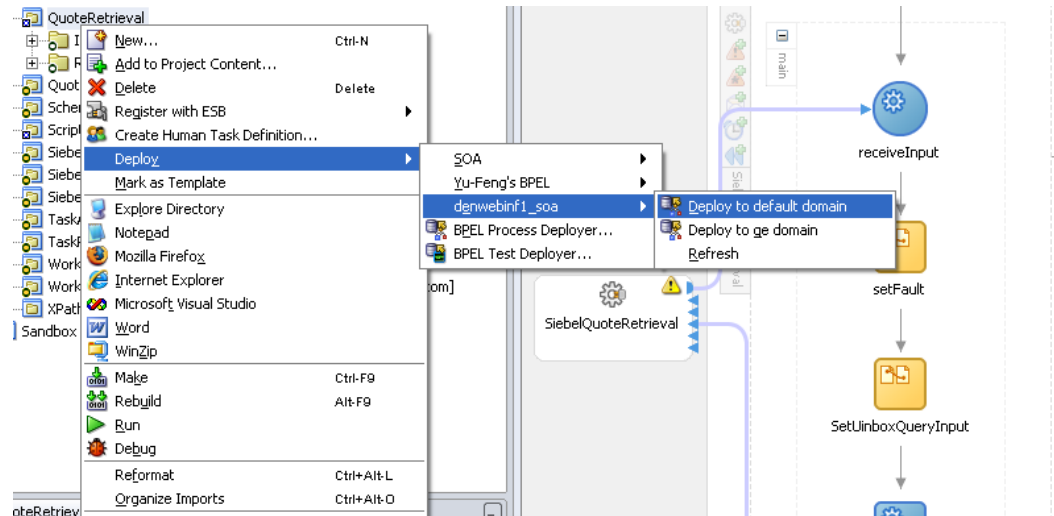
QuoteRetrieval
I
R
Quot
Scher
Scrip
Siebe
Siebe
Siebe
Task
Task
Work
Work
XPath
Sandbox
oteRetriev

New... Ctrl-N
Add to Project Content...
Delete Delete
Register with ESB
Create Human Task Definition...
Deploy
Mark as Template
Explore Directory
Notepad
Mozilla Firefox
Internet Explorer
Microsoft Visual Studio
Word
WinZip
Make Ctrl-F9
Rebuild Alt-F9
Run
Debug
Reformat Ctrl+Alt-L
Organize Imports Ctrl+Alt-O

SOA
Yu-Feng's BPEL
denwebinf1_soa
BPEL Process Deployer...
BPEL Test Deployer...

Deploy to default domain
Deploy to ge domain
Refresh

om]

SiebelQuoteRetrieval

main

receiveInput

setFault

SetUinboxQueryInput